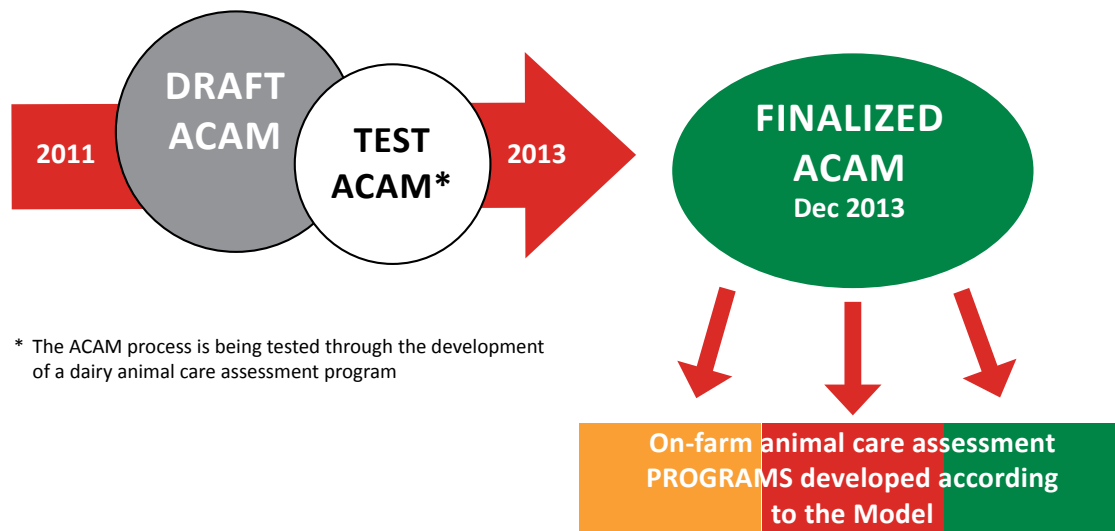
2011

DRAFT ACAM

TEST ACAM*

2013

FINALIZED ACAM
Dec 2013

* The ACAM process is being tested through the development of a dairy animal care assessment program

On-farm animal care assessment PROGRAMS developed according to the Model